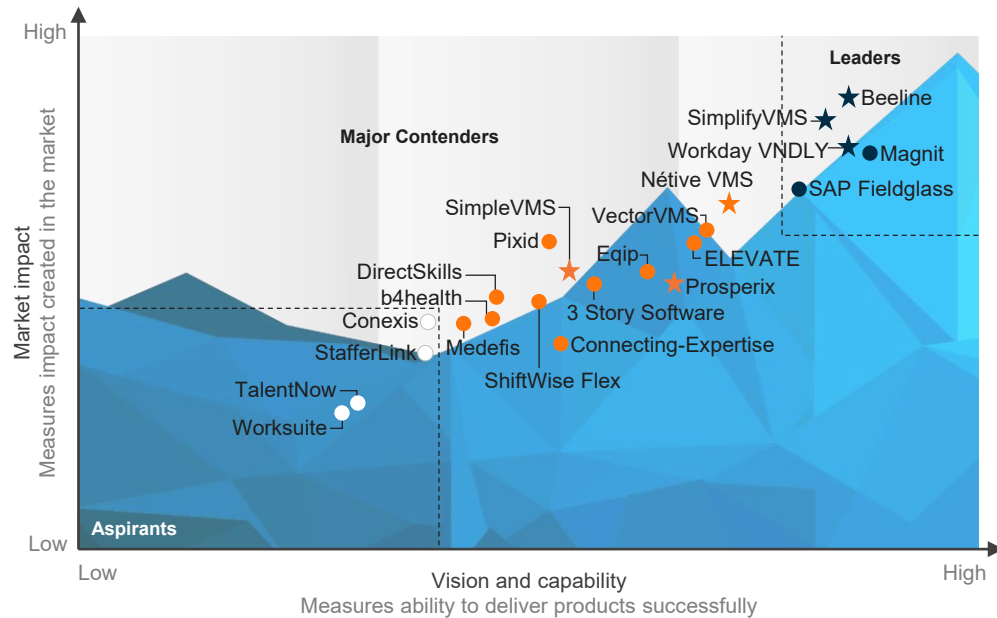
High

Market impact
Measures impact created in the market

Low

Leaders

Major Contenders

Aspirants

Beeline
SimplifyVMS
Workday VNDLY
Magnit
Nétive VMS
SAP Fieldglass
SimpleVMS
VectorVMS
Pixid
ELEVATE
Eqip
DirectSkills
Prosperix
b4health
3 Story Software
Conexis
Medefis
StafferLink
Connecting-Expertise
ShiftWise Flex
TalentNow
Worksuite

Low
Vision and capability
Measures ability to deliver products successfully
High